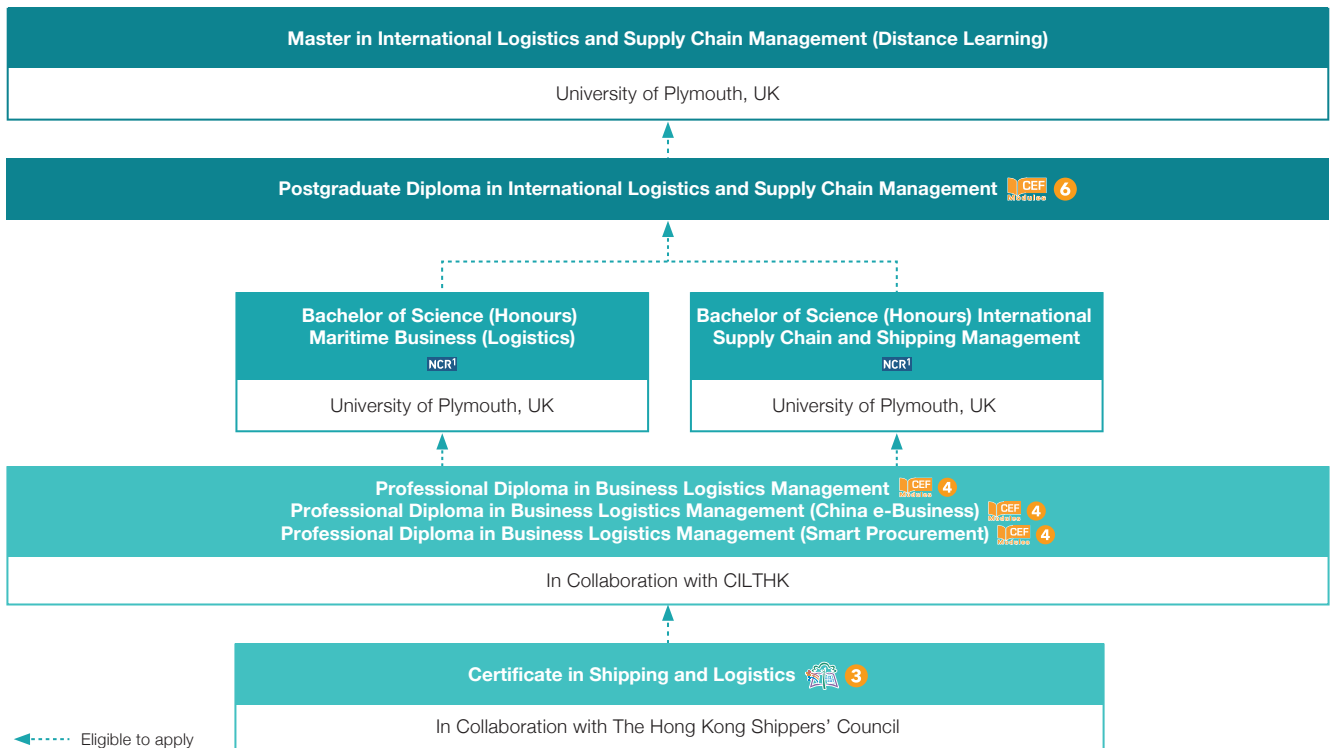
Master in International Logistics and Supply Chain Management (Distance Learning)

University of Plymouth, UK

Postgraduate Diploma in International Logistics and Supply Chain Management CEF Modules 6

Bachelor of Science (Honours) Maritime Business (Logistics)

NCR$^1$

University of Plymouth, UK

Bachelor of Science (Honours) International Supply Chain and Shipping Management

NCR$^1$

University of Plymouth, UK

Professional Diploma in Business Logistics Management CEF Modules 4
Professional Diploma in Business Logistics Management (China e-Business) CEF Modules 4
Professional Diploma in Business Logistics Management (Smart Procurement) CEF Modules 4

In Collaboration with CILTHK

Certificate in Shipping and Logistics 3

In Collaboration with The Hong Kong Shippers' Council

Eligible to apply